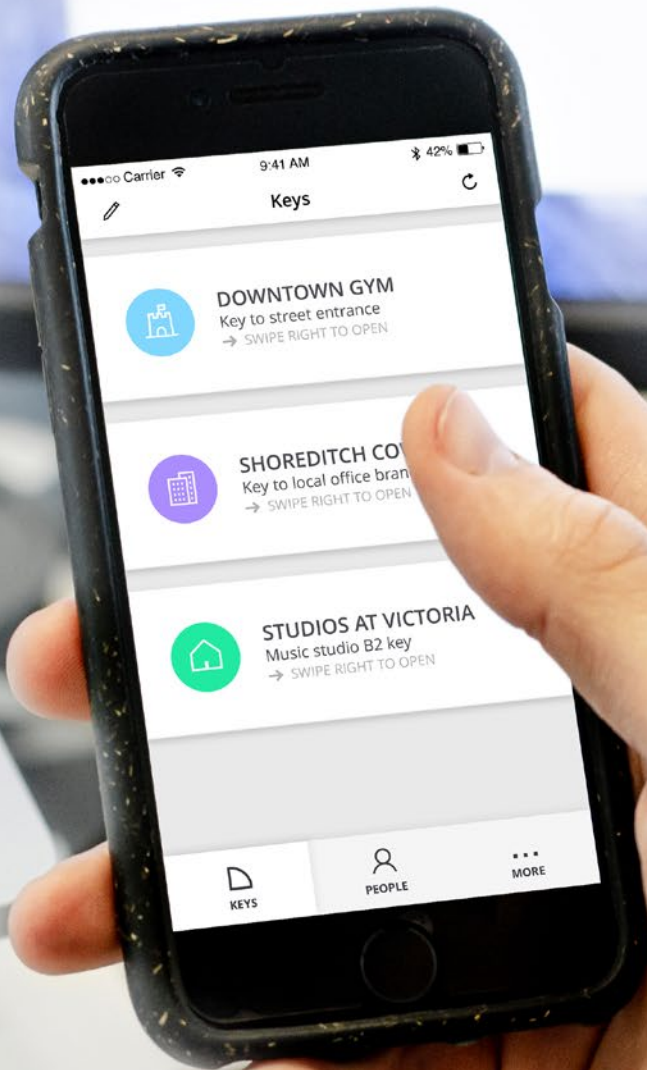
●●●○○ Carrier 9:41 AM 42%

Keys

DOWNTOWN GYM
Key to street entrance
→ SWIPE RIGHT TO OPEN

SHOREDITCH CO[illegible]
Key to local office bran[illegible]
→ SWIPE RIGHT TO OPEN

STUDIOS AT VICTORIA
Music studio B2 key
→ SWIPE RIGHT TO OPEN

KEYS
PEOPLE
MORE